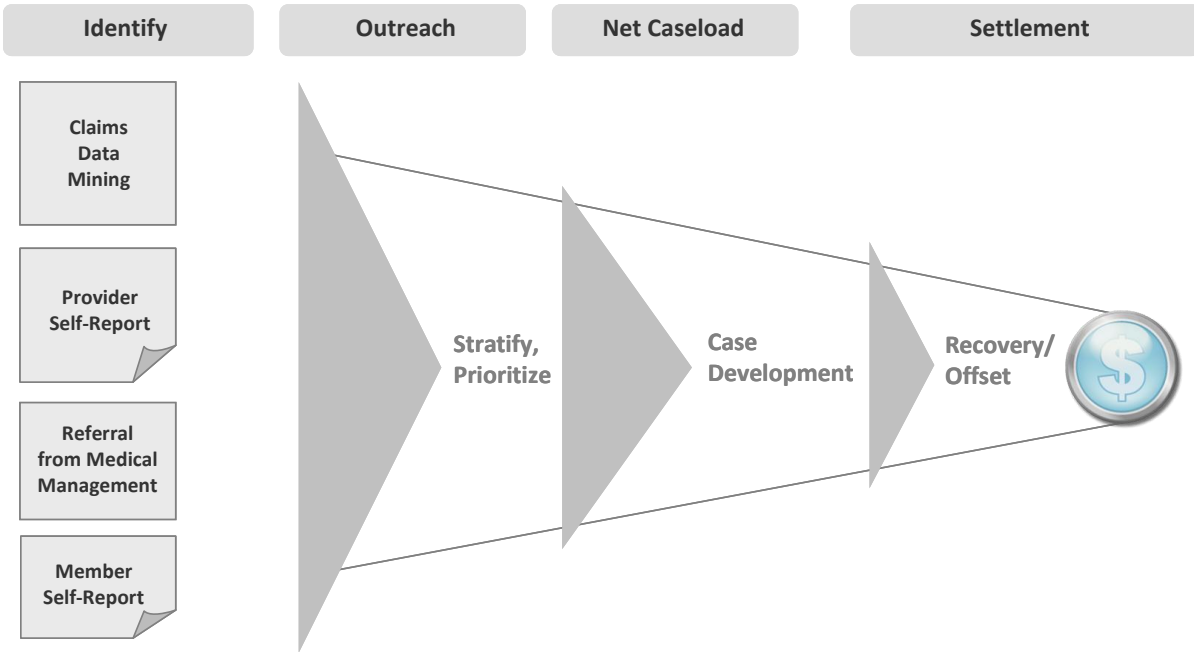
Identify

Outreach

Net Caseload

Settlement

Claims Data Mining

Provider Self-Report

Referral from Medical Management

Member Self-Report

Stratify, Prioritize

Case Development

Recovery/ Offset

$